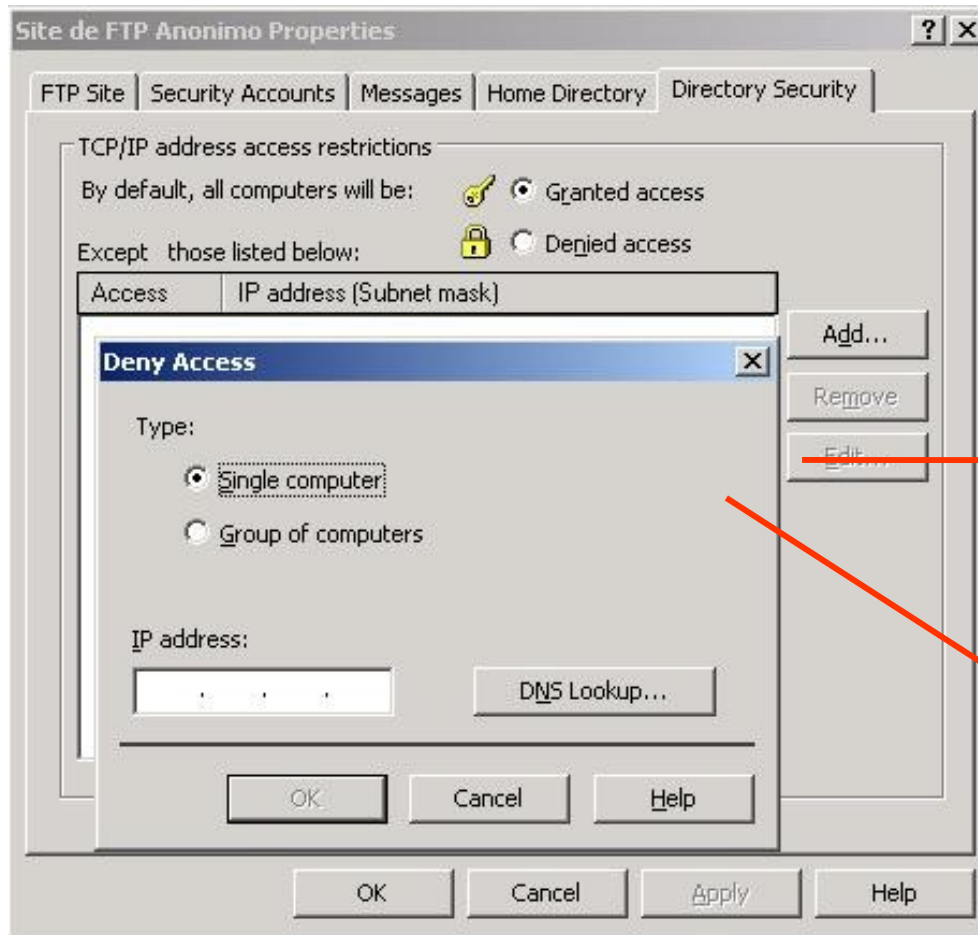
Site de FTP Anonimo Properties

? X

FTP Site | Security Accounts | Messages | Home Directory | Directory Security

TCP/IP address access restrictions

By default, all computers will be:

Granted access

Denied access

Except those listed below:

| Access | IP address (Subnet mask) |
|---|---|

Add...

Remove

Edit...

Deny Access

Type:

Single computer

Group of computers

IP address:

. . .

DNS Lookup...

OK

Cancel

Help

OK

Cancel

Apply

Help